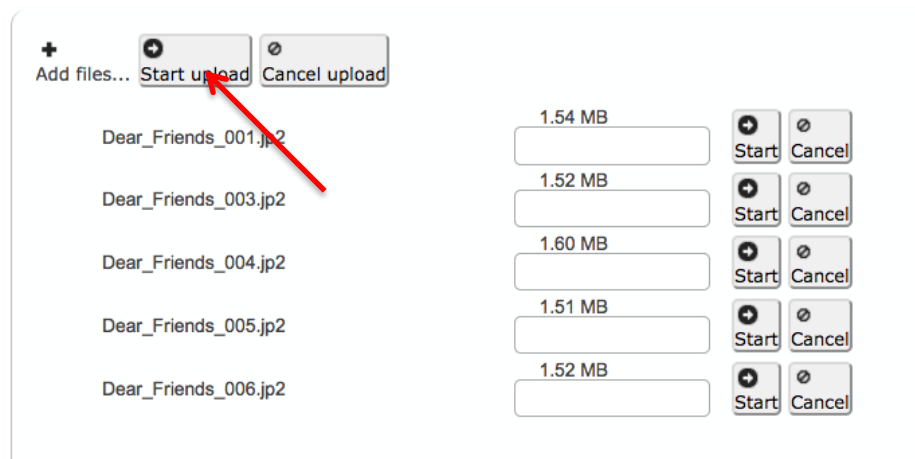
+ Add files... Start upload Cancel upload

Dear_Friends_001.jp2 1.54 MB Start Cancel

Dear_Friends_003.jp2 1.52 MB Start Cancel

Dear_Friends_004.jp2 1.60 MB Start Cancel

Dear_Friends_005.jp2 1.51 MB Start Cancel

Dear_Friends_006.jp2 1.52 MB Start Cancel